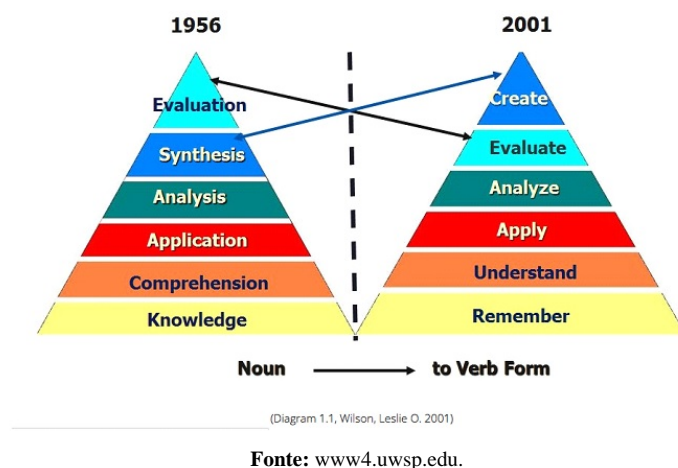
1956

Evaluation
Synthesis
Analysis
Application
Comprehension
Knowledge

2001

Create
Evaluate
Analyze
Apply
Understand
Remember

Noun → to Verb Form

(Diagram 1.1, Wilson, Leslie O. 2001)

**Fonte:** www4.uwsp.edu.